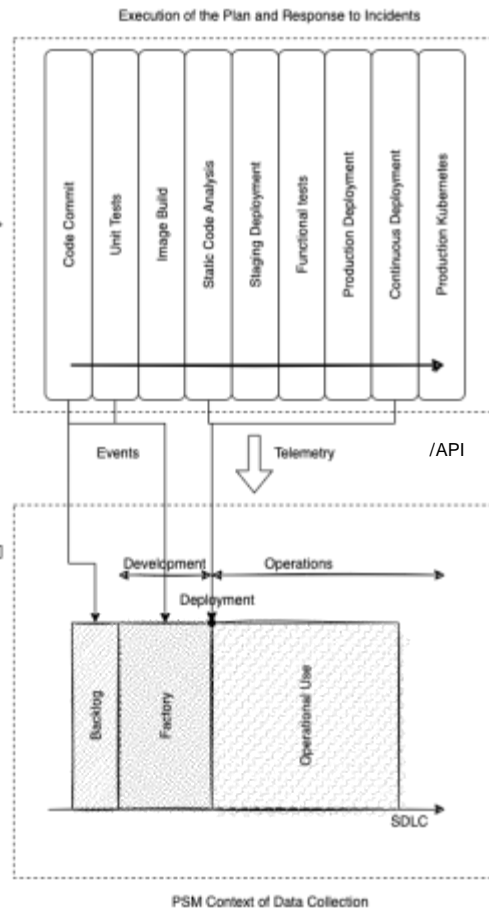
Execution of the Plan and Response to Incidents

Code Commit

Unit Tests

Image Build

Static Code Analysis

Staging Deployment

Functional tests

Production Deployment

Continuous Deployment

Production Kubernetes

Events

Telemetry

/API

Development

Operations

Deployment

Backlog

Factory

Operational Use

SDLC

PSM Context of Data Collection